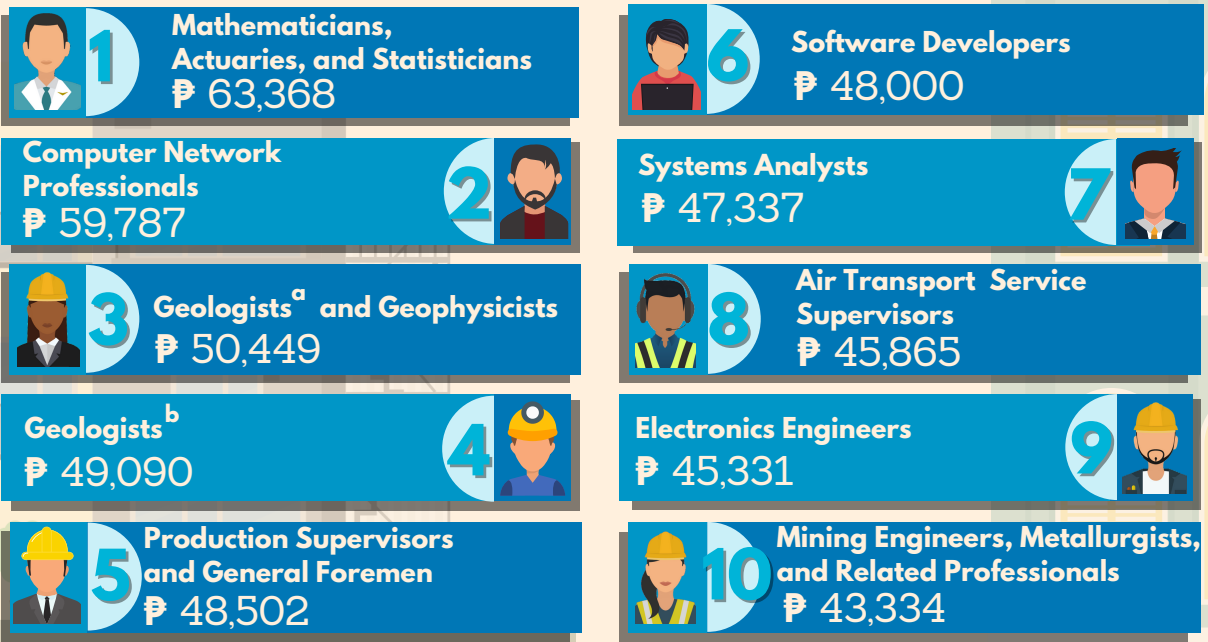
1
Mathematicians, Actuaries, and Statisticians
₱ 63,368

Computer Network Professionals
₱ 59,787
2

3
Geologists$^{a}$ and Geophysicists
₱ 50,449

Geologists$^{b}$
₱ 49,090
4

5
Production Supervisors and General Foremen
₱ 48,502

6
Software Developers
₱ 48,000

Systems Analysts
₱ 47,337
7

8
Air Transport Service Supervisors
₱ 45,865

Electronics Engineers
₱ 45,331
9

10
Mining Engineers, Metallurgists, and Related Professionals
₱ 43,334